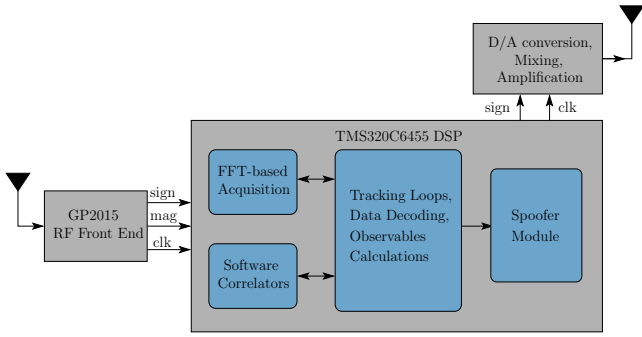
D/A conversion,
Mixing,
Amplification

sign
clk

TMS320C6455 DSP

FFT-based
Acquisition

Tracking Loops,
Data Decoding,
Observables
Calculations

Spoofer
Module

Software
Correlators

GP2015
RF Front End

sign
mag
clk